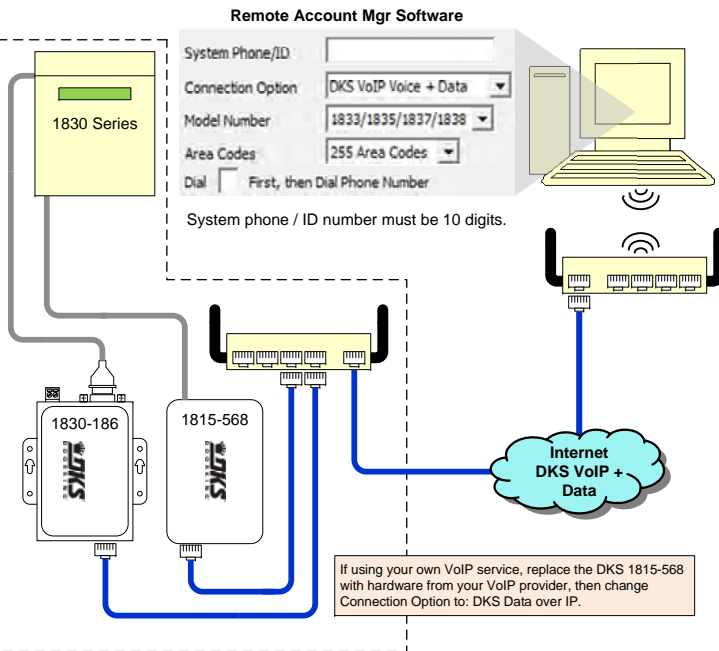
Remote Account Mgr Software

System Phone/ID

Connection Option DKS VoIP Voice + Data

Model Number 1833/1835/1837/1838

Area Codes 255 Area Codes

Dial First, then Dial Phone Number

System phone / ID number must be 10 digits.

1830 Series

1830-186

1815-568

DKS

DKS

Internet DKS VoIP + Data

If using your own VoIP service, replace the DKS 1815-568 with hardware from your VoIP provider, then change Connection Option to: DKS Data over IP.